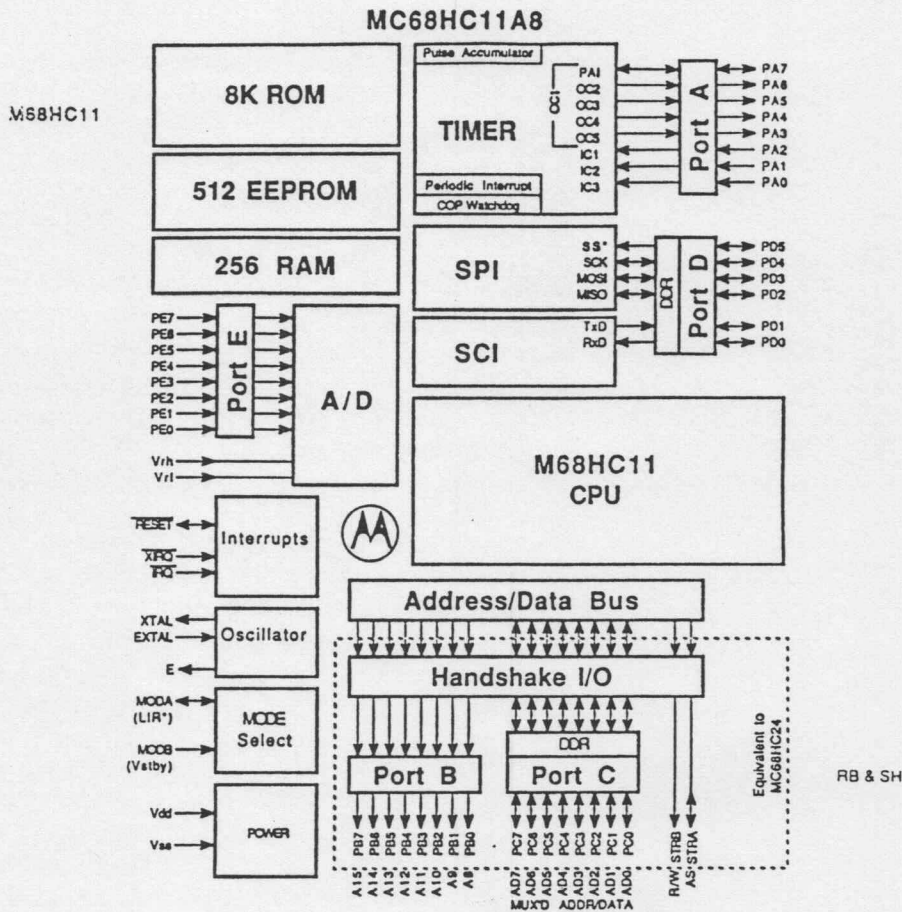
MC68HC11A8

M68HC11

8K ROM

512 EEPROM

256 RAM

Pulse Accumulator

TIMER

Periodic Interrupt

COP Watchdog

OC1

PAI
OC2
OC3
OC4
OC5
IC1
IC2
IC3

Port A

PA7
PA6
PA5
PA4
PA3
PA2
PA1
PA0

SPI

SS*
SCK
MOSI
MISO

DDR

Port D

PD5
PD4
PD3
PD2
PD1
PD0

SCI

TxD
RxD

PE7
PE6
PE5
PE4
PE3
PE2
PE1
PE0

Port E

A/D

Vrh
Vrl

M68HC11
CPU

$\overline{RESET}$
$\overline{XIRQ}$
$\overline{IRQ}$

Interrupts

XTAL
EXTAL
E

Oscillator

MODA
(LIR*)
MODB
(Vstby)

MODE
Select

Vdd
Vss

POWER

Address/Data Bus

Handshake I/O

DDR

Port B

Port C

Equivalent to MC68HC24

RB & SH

PB7 PB6 PB5 PB4 PB3 PB2 PB1 PB0
A15 A14 A13 A12 A11 A10 A9 A8

PC7 PC6 PC5 PC4 PC3 PC2 PC1 PC0
AD7 AD6 AD5 AD4 AD3 AD2 AD1 AD0

MUX'D ADDR/DATA

R/W STRB
AS STRA